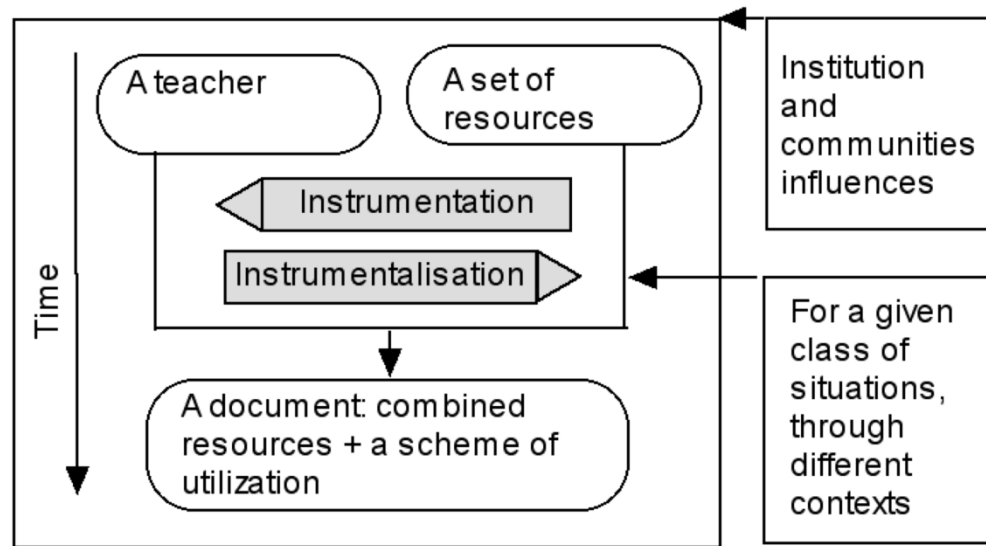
Time

A teacher

A set of resources

Instrumentation

Instrumentalisation

A document: combined resources + a scheme of utilization

Institution and communities influences

For a given class of situations, through different contexts